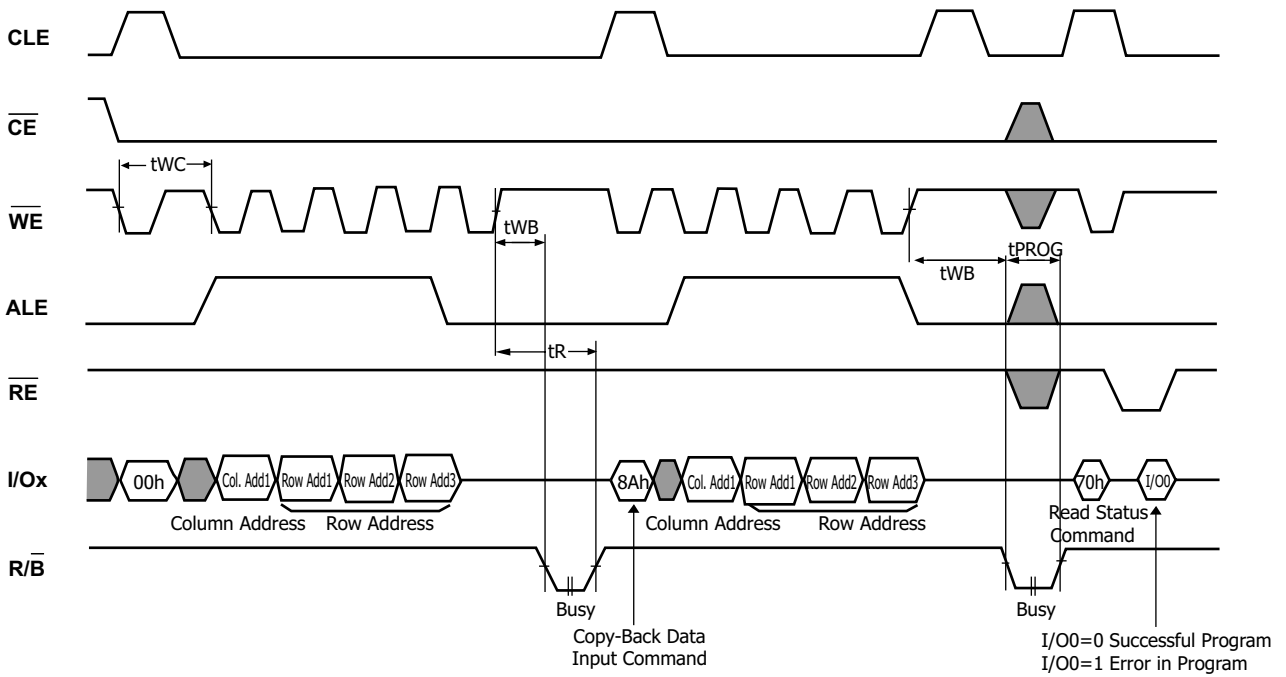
CLE

$\overline{CE}$

tWC

$\overline{WE}$

tWB

tPROG

tWB

ALE

tR

$\overline{RE}$

I/Ox

00h

Col. Add1

Row Add1

Row Add2

Row Add3

8Ah

Col. Add1

Row Add1

Row Add2

Row Add3

70h

I/O0

Column Address

Row Address

Column Address

Row Address

Read Status Command

R/$\overline{B}$

Busy

Busy

Copy-Back Data Input Command

I/O0=0 Successful Program
I/O0=1 Error in Program